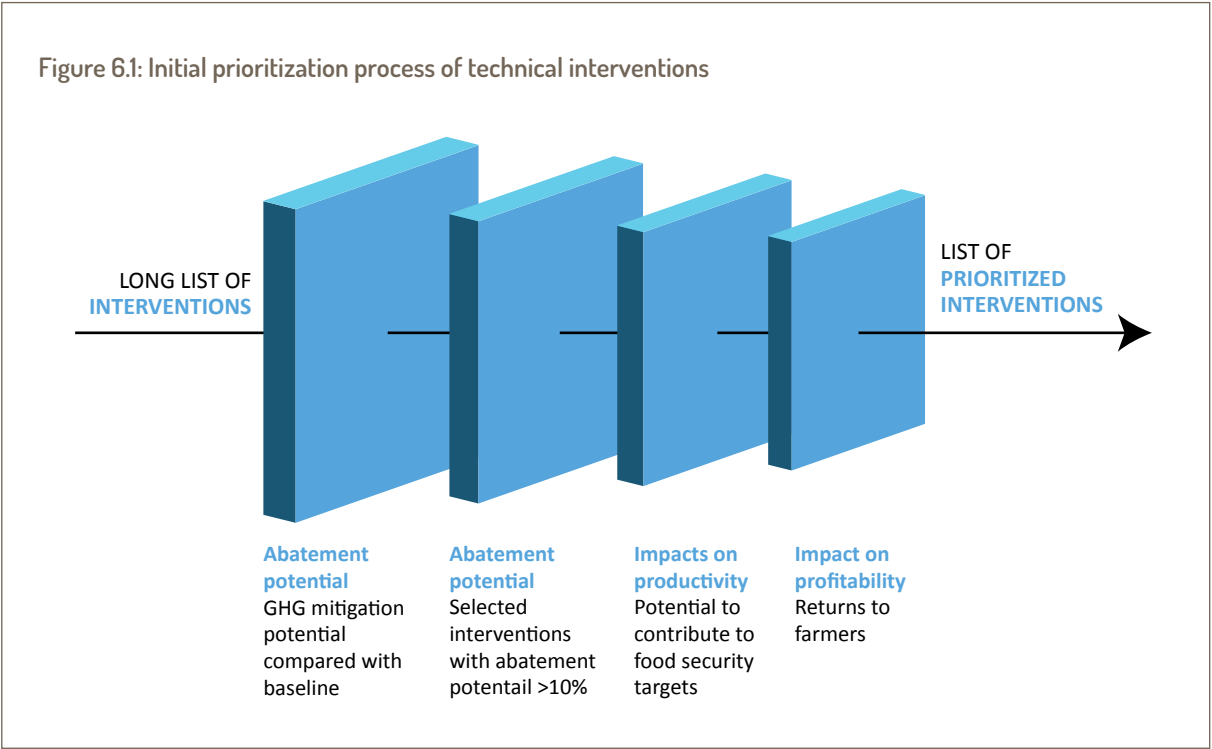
Figure 6.1: Initial prioritization process of technical interventions

LONG LIST OF INTERVENTIONS

LIST OF PRIORITIZED INTERVENTIONS

Abatement potential
GHG mitigation potential compared with baseline

Abatement potential
Selected interventions with abatement potentail >10%

Impacts on productivity
Potential to contribute to food security targets

Impact on profitability
Returns to farmers